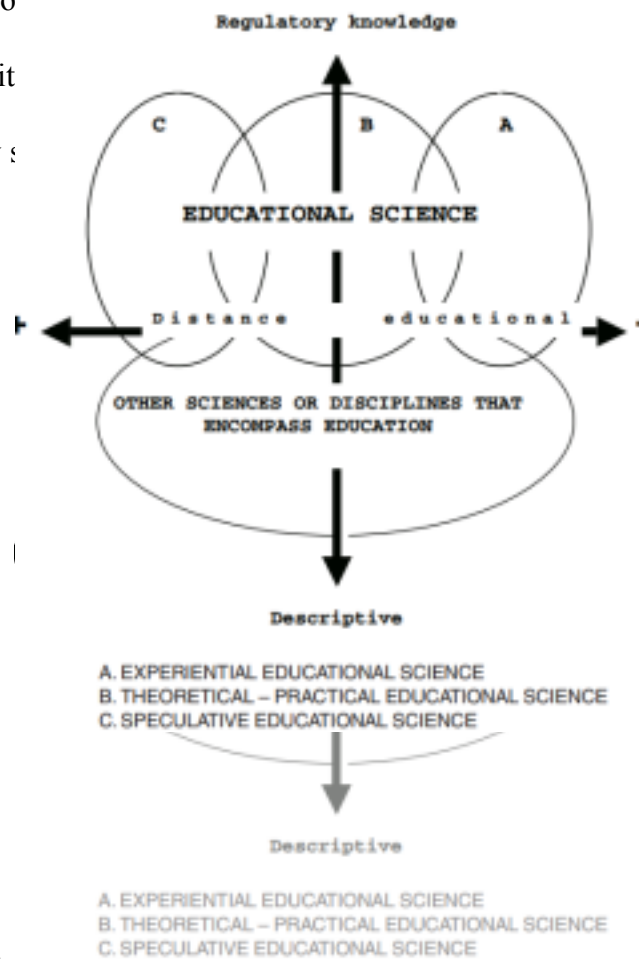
o
it
s

Regulatory knowledge

C
B
A

EDUCATIONAL SCIENCE

Distance
educational

OTHER SCIENCES OR DISCIPLINES THAT ENCOMPASS EDUCATION

Descriptive

A. EXPERIENTIAL EDUCATIONAL SCIENCE
B. THEORETICAL – PRACTICAL EDUCATIONAL SCIENCE
C. SPECULATIVE EDUCATIONAL SCIENCE

Descriptive

A. EXPERIENTIAL EDUCATIONAL SCIENCE
B. THEORETICAL – PRACTICAL EDUCATIONAL SCIENCE
C. SPECULATIVE EDUCATIONAL SCIENCE